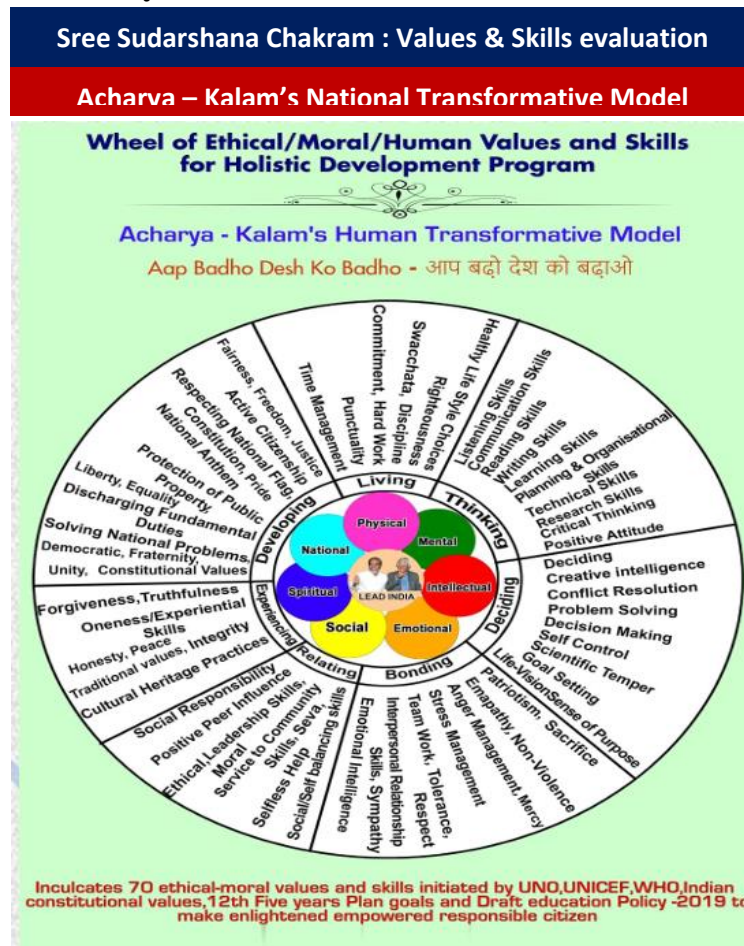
Sree Sudarshana Chakram : Values & Skills evaluation

Acharya – Kalam's National Transformative Model

Wheel of Ethical/Moral/Human Values and Skills for Holistic Development Program

Acharya - Kalam's Human Transformative Model

Aap Badho Desh Ko Badho - आप बढ़ो देश को बढ़ाओ

Living

Time Management
Punctuality
Commitment, Hard Work
Swacchata, Discipline
Righteousness
Healthy Life Style Choices

Thinking

Listening Skills
Communication Skills
Reading Skills
Writing Skills
Learning Skills
Planning & Organisational Skills
Technical Skills
Research Skills
Critical Thinking
Positive Attitude

Deciding

Deciding
Creative intelligence
Conflict Resolution
Problem Solving
Decision Making
Self Control
Scientific Temper
Goal Setting
Life-VisionSense of Purpose

Bonding

Patriotism, Sacrifice
Emapathy, Non-Violence
Anger Management, Mercy
Stress Management
Team Work, Tolerance, Respect
Interpersonal Relationship Skills, Sympathy
Emotional Intelligence

Relating

Social/Self balancing skills
Selfless Help
Service to Community Skills, Seva,
Ethical,Leadership Skills, Moral
Positive Peer Influence
Social Responsibility

Experiencing

Forgiveness,Truthfulness
Oneness/Experiential Skills
Honesty, Peace
Traditional values, Integrity
Cultural Heritage Practices

Developing

Fairness, Freedom, Justice
Active Citizenship
Respecting National Flag, Constitution, Pride
National Anthem
Protection of Public Property
Liberty, Equality
Discharging Fundamental Duties
Solving National Problems,
Democratic, Fraternity,
Unity, Constitutional Values

Physical
Mental
Intellectual
Emotional
Social
Spiritual
National
LEAD INDIA

Inculcates 70 ethical-moral values and skills initiated by UNO,UNICEF,WHO,Indian constitutional values,12th Five years Plan goals and Draft education Policy -2019 to make enlightened empowered responsible citizen